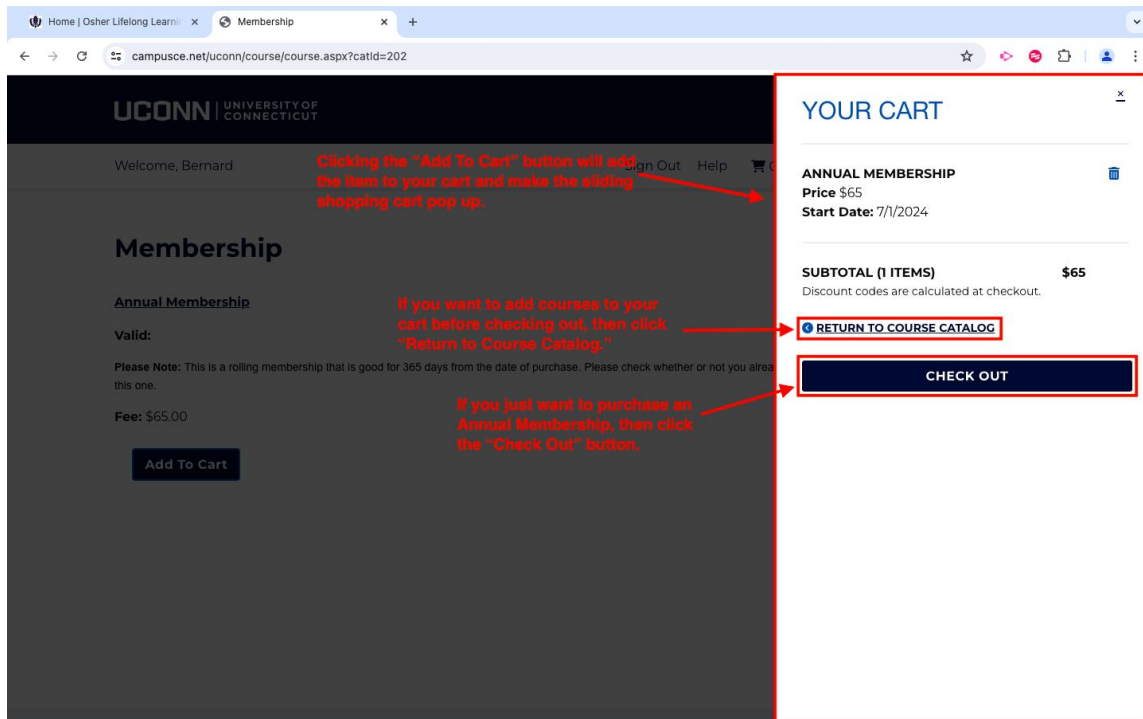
Home | Osher Lifelong Learni × Membership × +

campusce.net/uconn/course/course.aspx?catId=202

UCONN | UNIVERSITY OF CONNECTICUT

Welcome, Bernard

Clicking the "Add To Cart" button will add the item to your cart and make the sliding shopping cart pop up.

Sign Out Help

Membership

Annual Membership

Valid:

If you want to add courses to your cart before checking out, then click "Return to Course Catalog."

Please Note: This is a rolling membership that is good for 365 days from the date of purchase. Please check whether or not you alrea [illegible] this one.

Fee: $65.00

If you just want to purchase an Annual Membership, then click the "Check Out" button.

Add To Cart

YOUR CART

×

ANNUAL MEMBERSHIP
Price $65
Start Date: 7/1/2024

SUBTOTAL (1 ITEMS) $65
Discount codes are calculated at checkout.

RETURN TO COURSE CATALOG

CHECK OUT